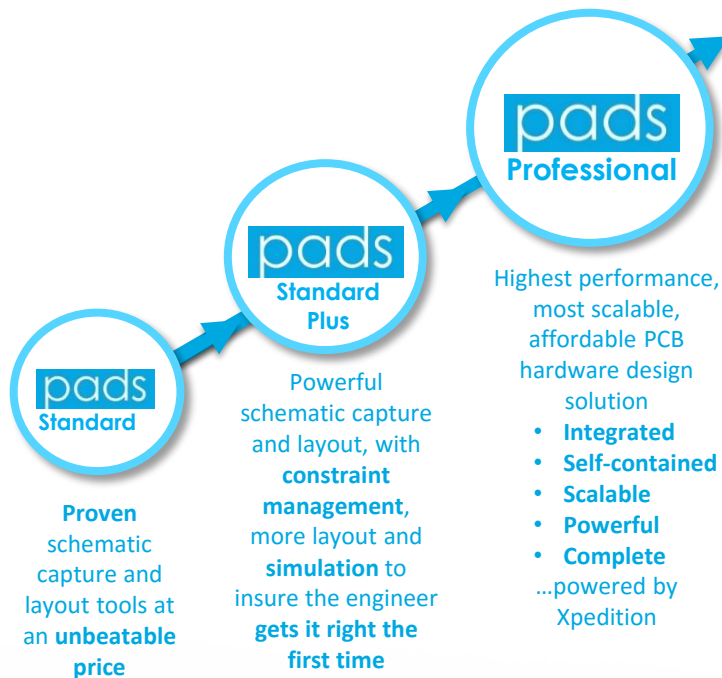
pads
Standard

Proven schematic capture and layout tools at an unbeatable price

pads
Standard Plus

Powerful schematic capture and layout, with constraint management, more layout and simulation to insure the engineer gets it right the first time

pads
Professional

Highest performance, most scalable, affordable PCB hardware design solution

- Integrated
- Self-contained
- Scalable
- Powerful
- Complete

…powered by Xpedition